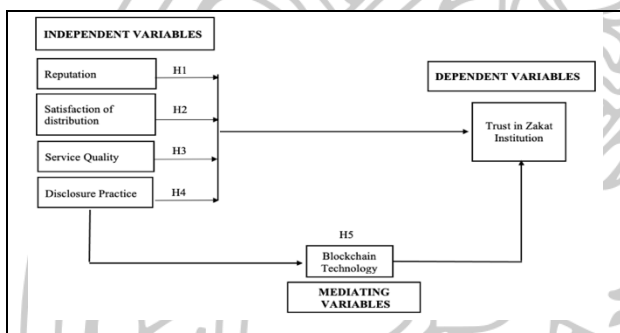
INDEPENDENT VARIABLES

Reputation

H1

Satisfaction of distribution

H2

Service Quality

H3

Disclosure Practice

H4

DEPENDENT VARIABLES

Trust in Zakat Institution

H5

Blockchain Technology

MEDIATING VARIABLES